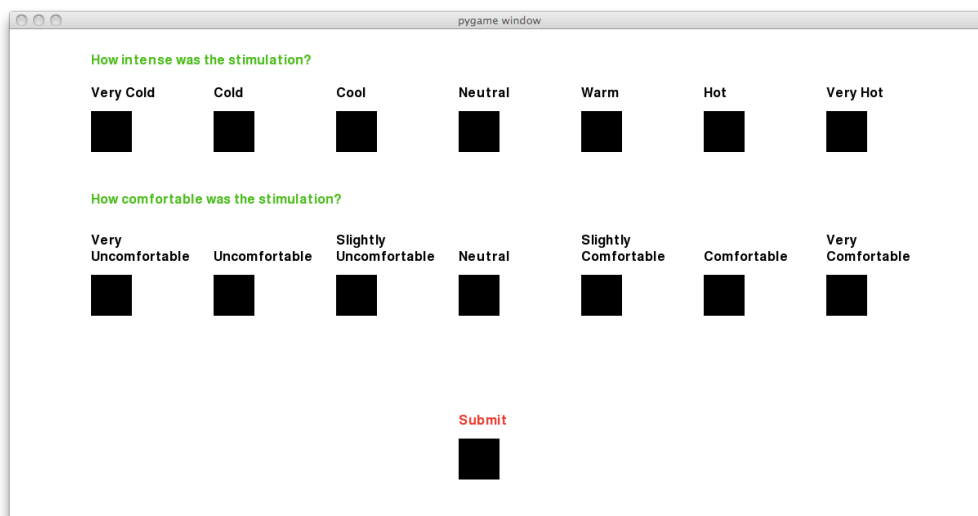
pygame window

How intense was the stimulation?

Very Cold

Cold

Cool

Neutral

Warm

Hot

Very Hot

How comfortable was the stimulation?

Very Uncomfortable

Uncomfortable

Slightly Uncomfortable

Neutral

Slightly Comfortable

Comfortable

Very Comfortable

Submit